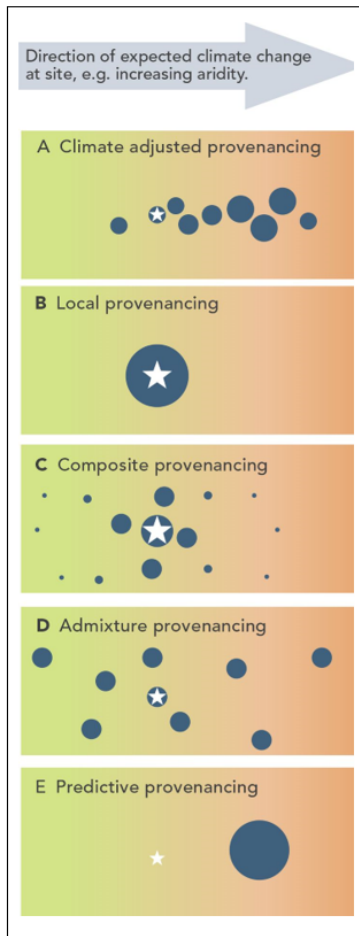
Direction of expected climate change at site, e.g. increasing aridity.

A Climate adjusted provenancing

B Local provenancing

C Composite provenancing

D Admixture provenancing

E Predictive provenancing